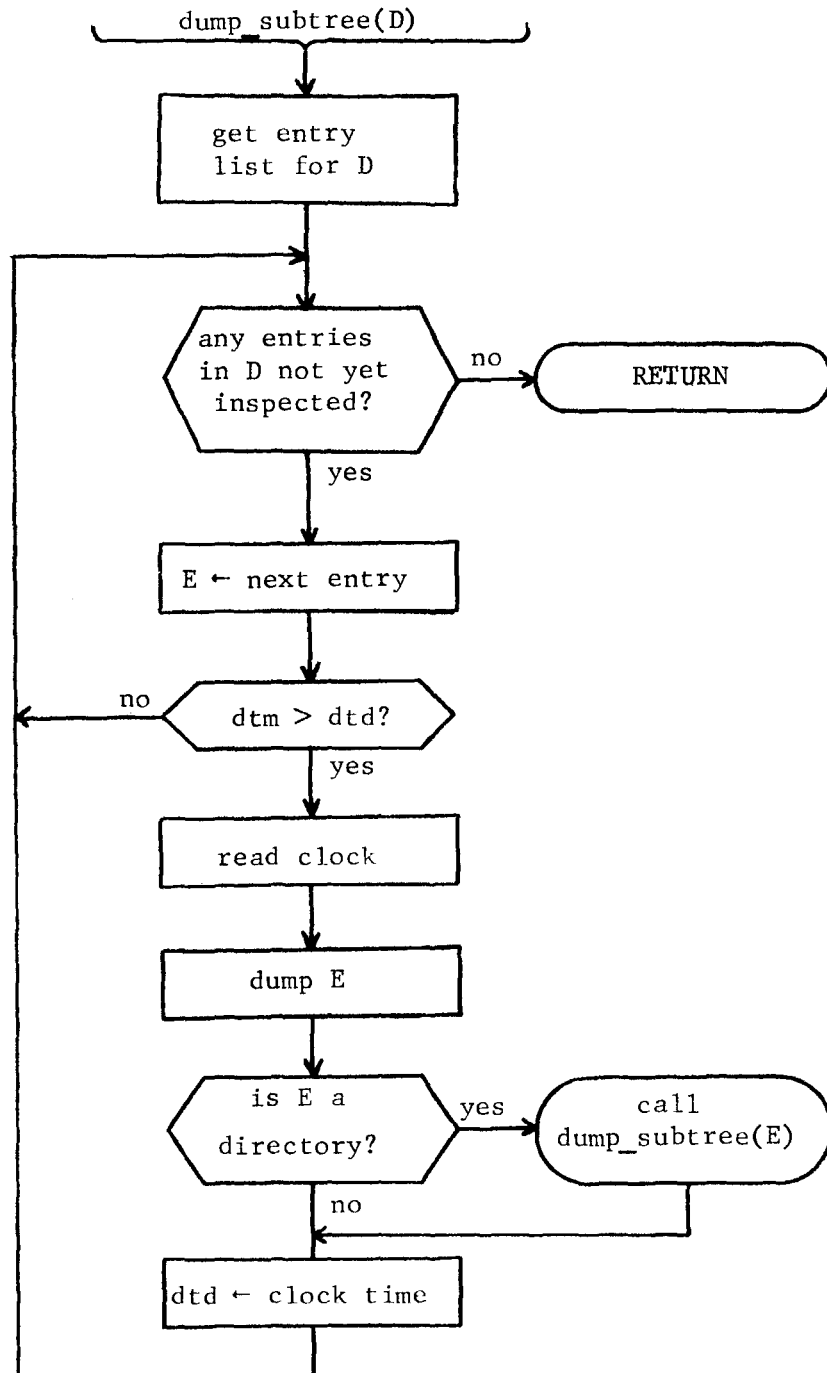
dump_subtree(D)

get entry list for D

any entries in D not yet inspected?

no

RETURN

yes

E ← next entry

no

dtm > dtd?

yes

read clock

dump E

is E a directory?

yes

call dump_subtree(E)

no

dtd ← clock time